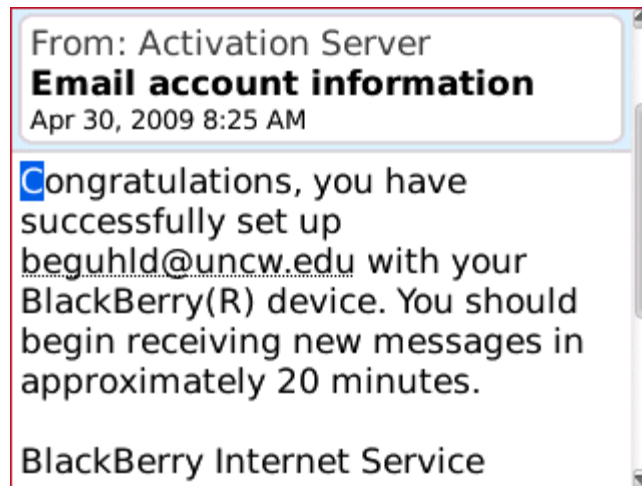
From: Activation Server
**Email account information**
Apr 30, 2009 8:25 AM

Congratulations, you have successfully set up beguhld@uncw.edu with your BlackBerry(R) device. You should begin receiving new messages in approximately 20 minutes.

BlackBerry Internet Service